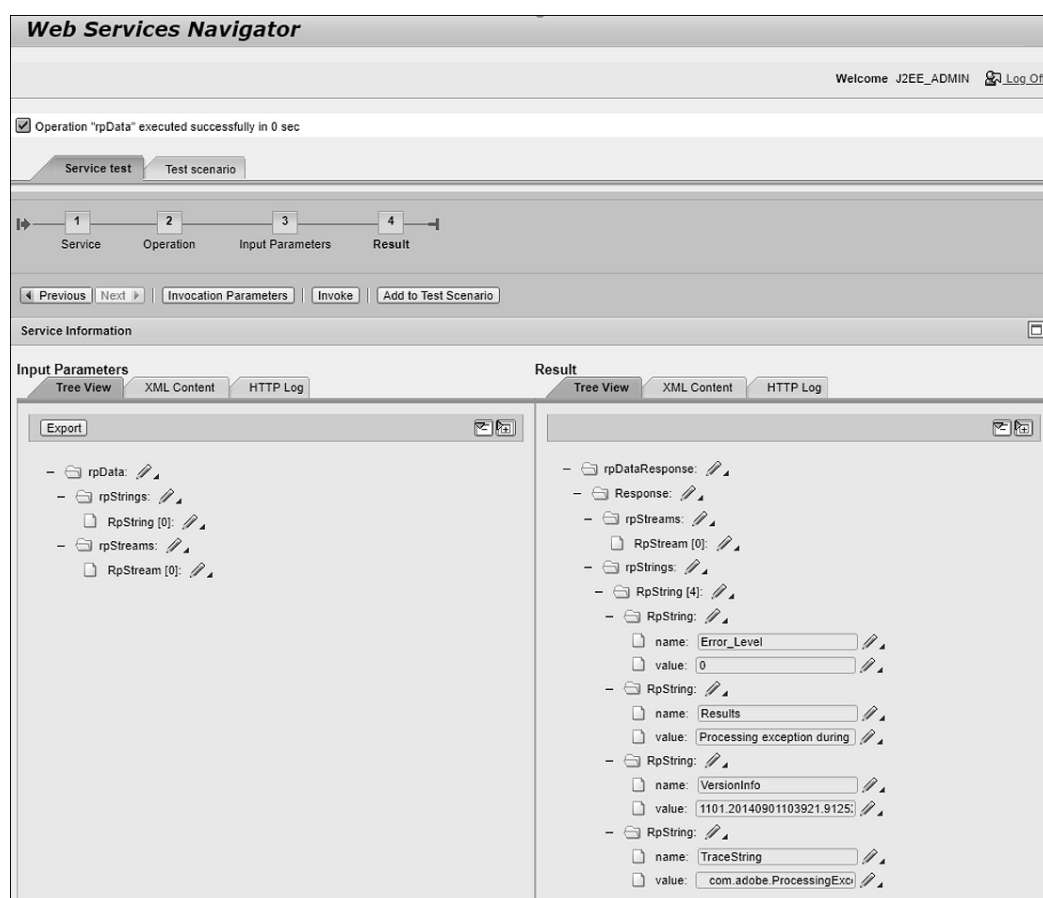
Web Services Navigator

Welcome J2EE_ADMIN Log Of

Operation "rpData" executed successfully in 0 sec

Service test Test scenario

1 Service 2 Operation 3 Input Parameters 4 Result

Previous Next Invocation Parameters Invoke Add to Test Scenario

Service Information

Input Parameters
Tree View XML Content HTTP Log

Export

rpData:
rpStrings:
RpString [0]:
rpStreams:
RpStream [0]:

Result
Tree View XML Content HTTP Log

rpDataResponse:
Response:
rpStreams:
RpStream [0]:
rpStrings:
RpString [4]:
RpString:
name: Error_Level
value: 0
RpString:
name: Results
value: Processing exception during
RpString:
name: VersionInfo
value: 1101.20140901103921.9125
RpString:
name: TraceString
value: com.adobe.ProcessingExc